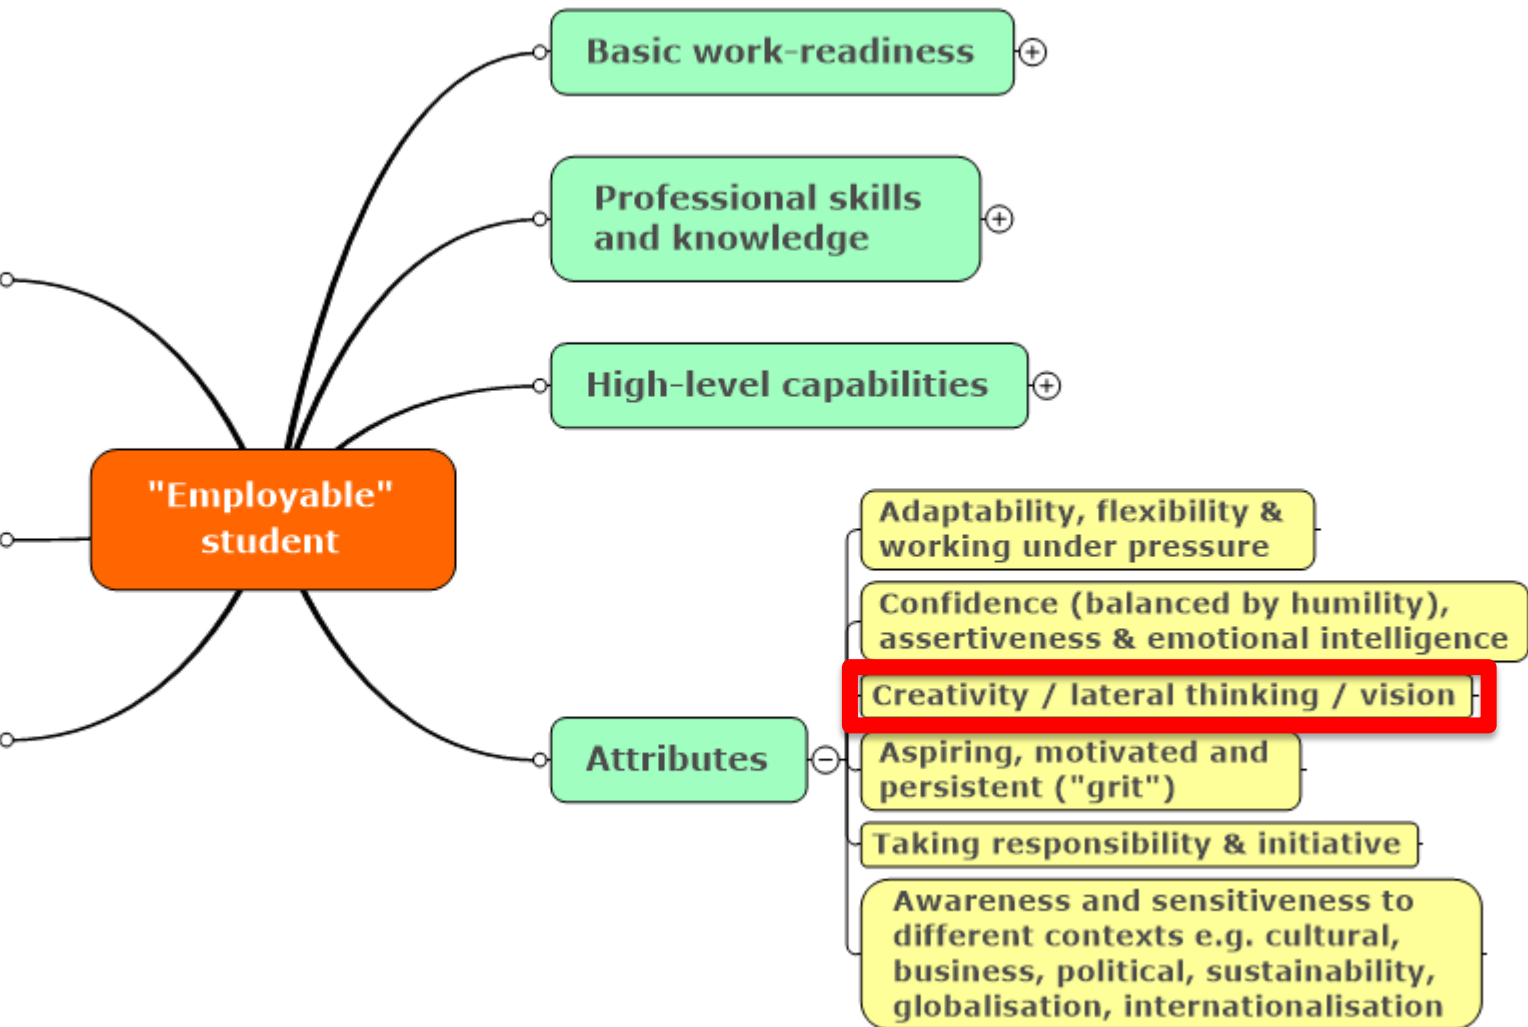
"Employable" student

Basic work-readiness

Professional skills and knowledge

High-level capabilities

Attributes

Adaptability, flexibility & working under pressure

Confidence (balanced by humility), assertiveness & emotional intelligence

Creativity / lateral thinking / vision

Aspiring, motivated and persistent ("grit")

Taking responsibility & initiative

Awareness and sensitiveness to different contexts e.g. cultural, business, political, sustainability, globalisation, internationalisation